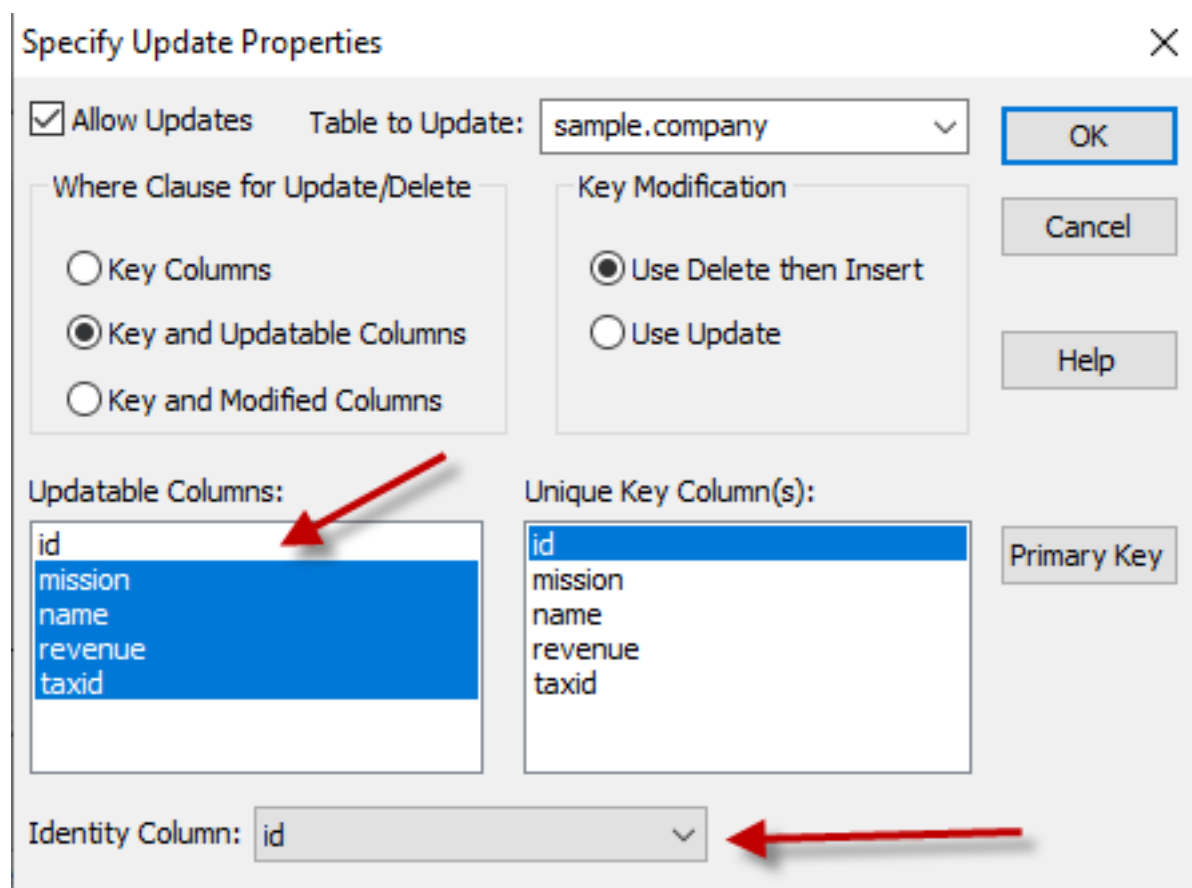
Specify Update Properties

Allow Updates

Table to Update: sample.company

OK

Cancel

Help

Where Clause for Update/Delete

Key Columns

Key and Updatable Columns

Key and Modified Columns

Key Modification

Use Delete then Insert

Use Update

Updatable Columns:

id
mission
name
revenue
taxid

Unique Key Column(s):

id
mission
name
revenue
taxid

Primary Key

Identity Column: id